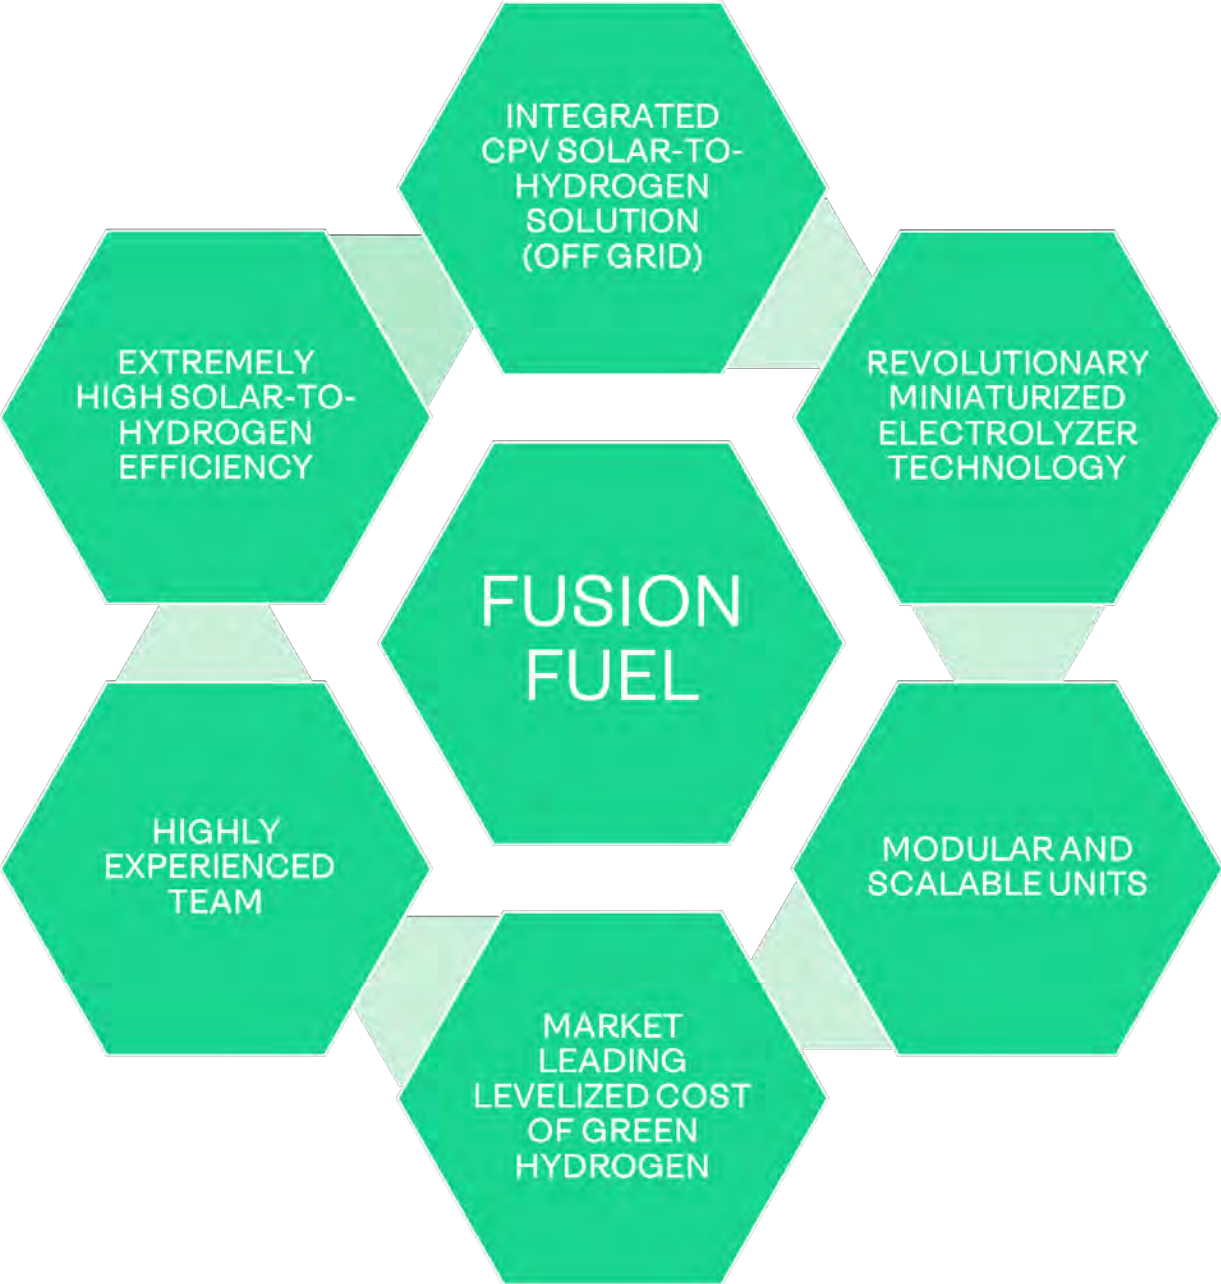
INTEGRATED CPV SOLAR-TO-HYDROGEN SOLUTION (OFF GRID)

REVOLUTIONARY MINIATURIZED ELECTROLYZER TECHNOLOGY

MODULAR AND SCALABLE UNITS

MARKET LEADING LEVELIZED COST OF GREEN HYDROGEN

HIGHLY EXPERIENCED TEAM

EXTREMELY HIGH SOLAR-TO-HYDROGEN EFFICIENCY

FUSION FUEL